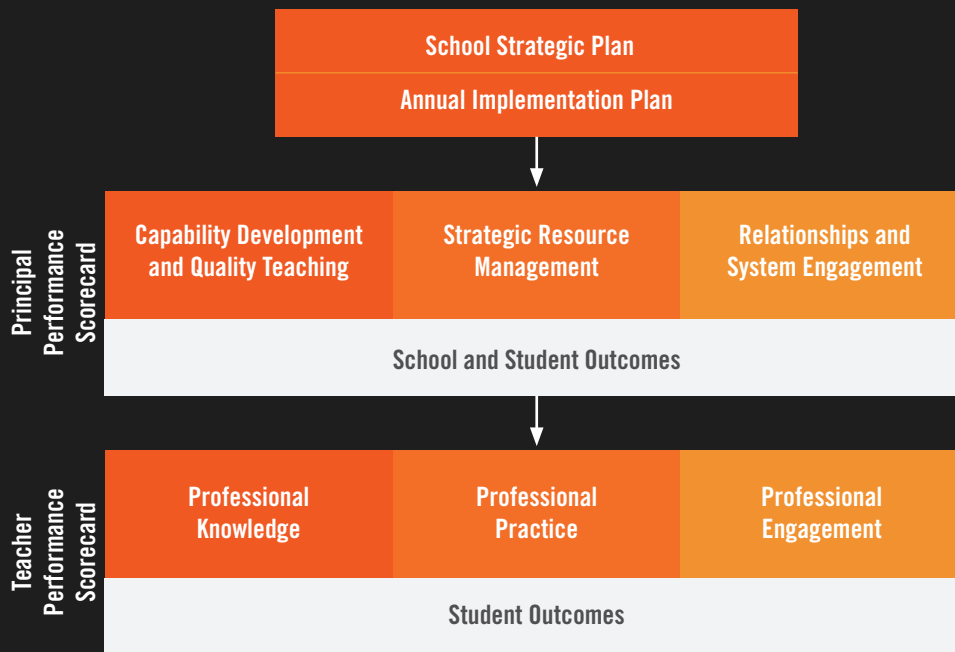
School Strategic Plan

Annual Implementation Plan

Principal Performance Scorecard

Capability Development and Quality Teaching

Strategic Resource Management

Relationships and System Engagement

School and Student Outcomes

Teacher Performance Scorecard

Professional Knowledge

Professional Practice

Professional Engagement

Student Outcomes